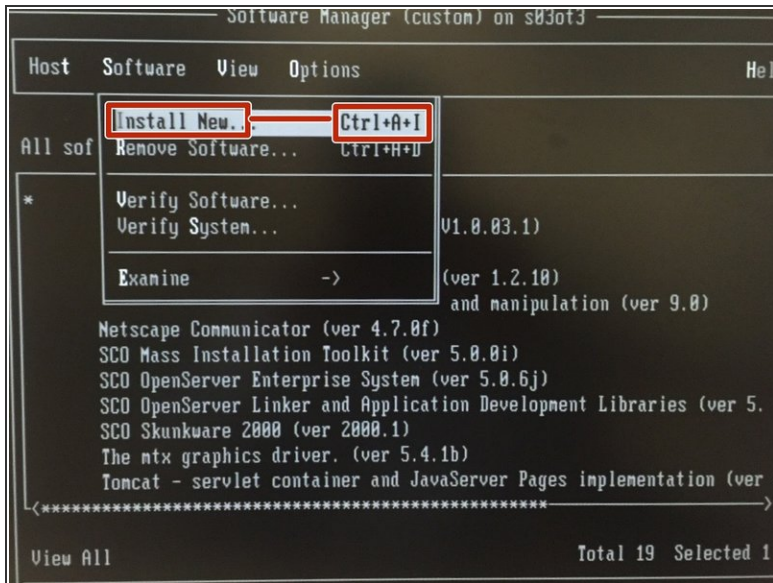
Software Manager (custom) on s03ot3

Host Software View Options Hel

Install New... Ctrl+A+I
Remove Software... Ctrl+A+D

Verify Software...
Verify System...

Examine ->

All sof

*

V1.0.03.1)
(ver 1.2.10)
and manipulation (ver 9.0)
Netscape Communicator (ver 4.7.0f)
SCO Mass Installation Toolkit (ver 5.0.0i)
SCO OpenServer Enterprise System (ver 5.0.6j)
SCO OpenServer Linker and Application Development Libraries (ver 5.
SCO Skunkware 2000 (ver 2000.1)
The mtx graphics driver. (ver 5.4.1b)
Tomcat - servlet container and JavaServer Pages implementation (ver

View All Total 19 Selected 1